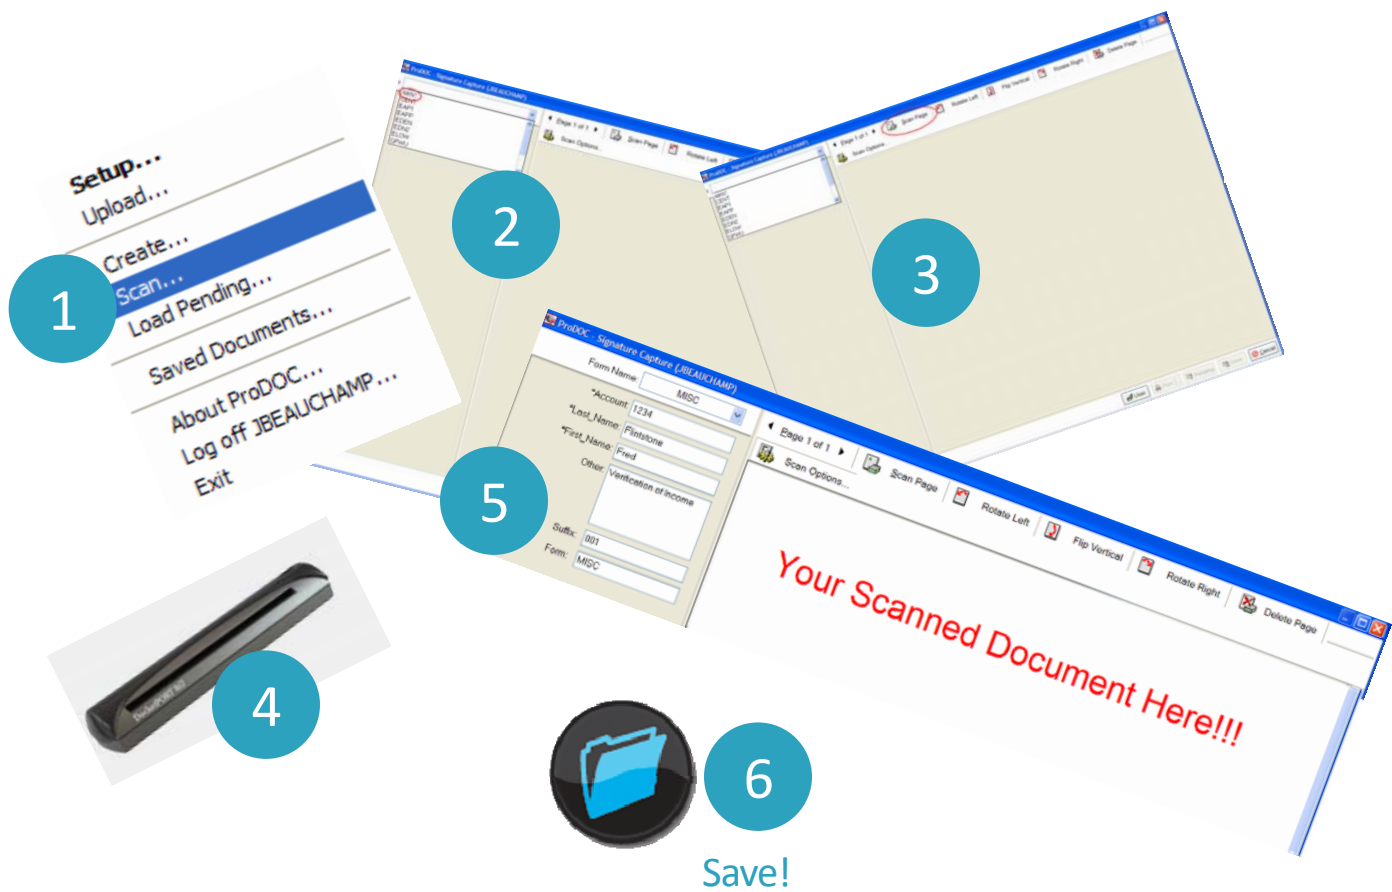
Setup...
Upload...
Create...
Scan...
Load Pending...
Saved Documents...
About ProDOC...
Log off JBEAUCHAMP...
Exit

1

ProDOC - Signature Capture (JBEAUCHAMP)
MISC
Page 1 of 1
Scan Page
Rotate Left
Scan Options

2

ProDOC - Signature Capture (JBEAUCHAMP)
Page 1 of 1
Scan Page
Rotate Left
Flip Vertical
Rotate Right
Delete Page
Scan Options

3

ProDOC - Signature Capture (JBEAUCHAMP)
Form Name: MISC
*Account: 1234
*Last_Name: Flintstone
*First_Name: Fred
Other: Verification of Income
Suffix: 001
Form: MISC
Page 1 of 1
Scan Options...
Scan Page
Rotate Left
Flip Vertical
Rotate Right
Delete Page

Your Scanned Document Here!!!

5

4

6

Save!